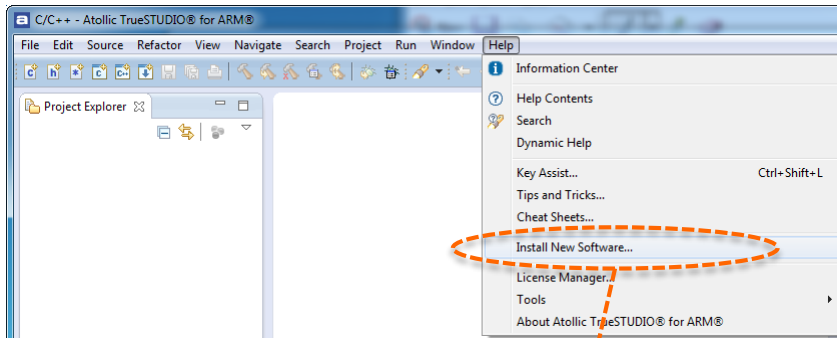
C/C++ - Atollic TrueSTUDIO® for ARM®

File Edit Source Refactor View Navigate Search Project Run Window Help

Project Explorer

Information Center
Help Contents
Search
Dynamic Help
Key Assist... Ctrl+Shift+L
Tips and Tricks...
Cheat Sheets...
Install New Software...
License Manager...
Tools
About Atollic TrueSTUDIO® for ARM®